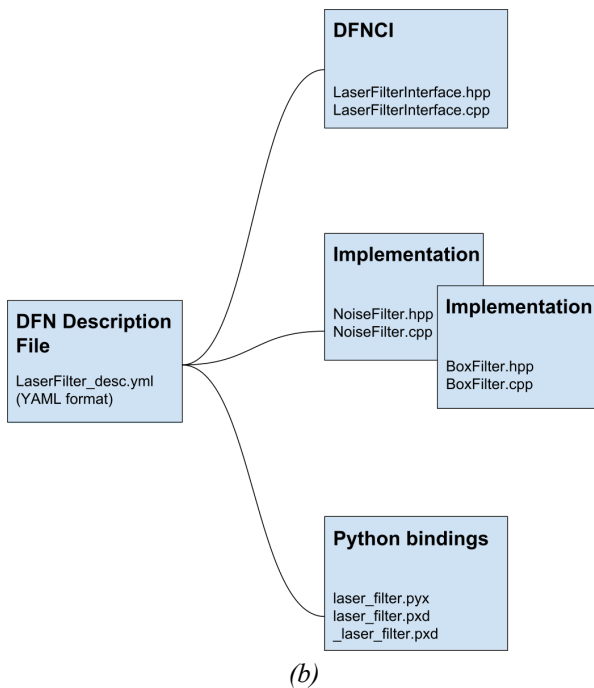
DFN Description File

LaserFilter_desc.yml
(YAML format)

DFNCI

LaserFilterInterface.hpp
LaserFilterInterface.cpp

Implementation

NoiseFilter.hpp
NoiseFilter.cpp

Implementation

BoxFilter.hpp
BoxFilter.cpp

Python bindings

laser_filter.pyx
laser_filter.pxd
_laser_filter.pxd

(b)